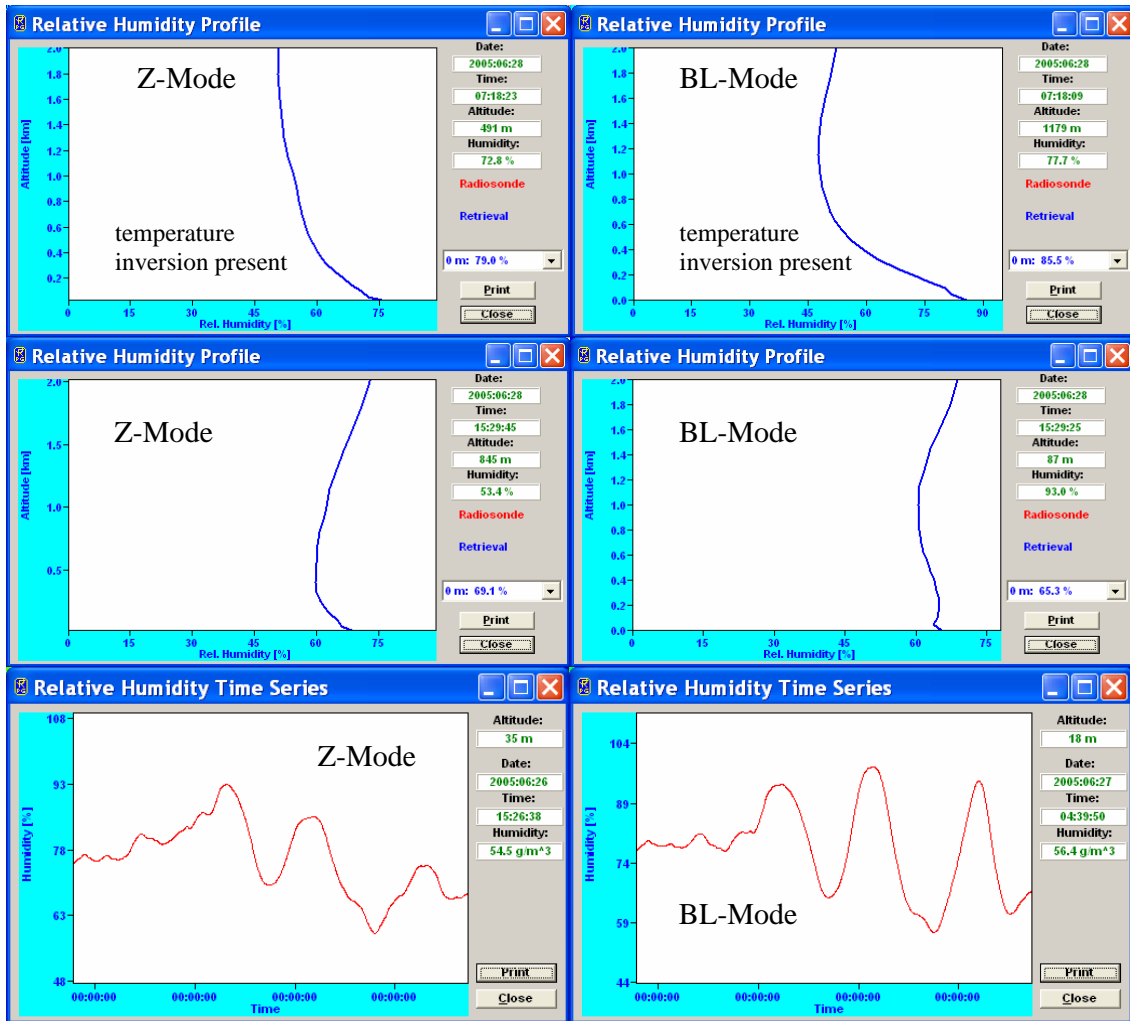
Relative Humidity Profile

Z-Mode

temperature inversion present

Altitude [km]
2.0
1.8
1.6
1.4
1.2
1.0
0.8
0.6
0.4
0.2
0 15 30 45 60 75
Rel. Humidity [%]

Date:
2005:06:28
Time:
07:18:23
Altitude:
491 m
Humidity:
72.8 %
Radiosonde
Retrieval
0 m: 79.0 %
Print
Close

Relative Humidity Profile

BL-Mode

temperature inversion present

Altitude [km]
2.0
1.8
1.6
1.4
1.2
1.0
0.8
0.6
0.4
0.2
0.0
0 15 30 45 60 75 90
Rel. Humidity [%]

Date:
2005:06:28
Time:
07:18:09
Altitude:
1179 m
Humidity:
77.7 %
Radiosonde
Retrieval
0 m: 85.5 %
Print
Close

Relative Humidity Profile

Z-Mode

Altitude [km]
2.0
1.5
1.0
0.5
0 15 30 45 60 75
Rel. Humidity [%]

Date:
2005:06:28
Time:
15:29:45
Altitude:
845 m
Humidity:
53.4 %
Radiosonde
Retrieval
0 m: 69.1 %
Print
Close

Relative Humidity Profile

BL-Mode

Altitude [km]
2.0
1.8
1.6
1.4
1.2
1.0
0.8
0.6
0.4
0.2
0.0
0 15 30 45 60 75
Rel. Humidity [%]

Date:
2005:06:28
Time:
15:29:25
Altitude:
87 m
Humidity:
93.0 %
Radiosonde
Retrieval
0 m: 65.3 %
Print
Close

Relative Humidity Time Series

Z-Mode

Humidity [%]
108
93
78
63
48
00:00:00 00:00:00 00:00:00 00:00:00
Time

Altitude:
35 m
Date:
2005:06:26
Time:
15:26:38
Humidity:
54.5 g/m^3
Print
Close

Relative Humidity Time Series

BL-Mode

Humidity [%]
104
89
74
59
44
00:00:00 00:00:00 00:00:00 00:00:00
Time

Altitude:
18 m
Date:
2005:06:27
Time:
04:39:50
Humidity:
56.4 g/m^3
Print
Close